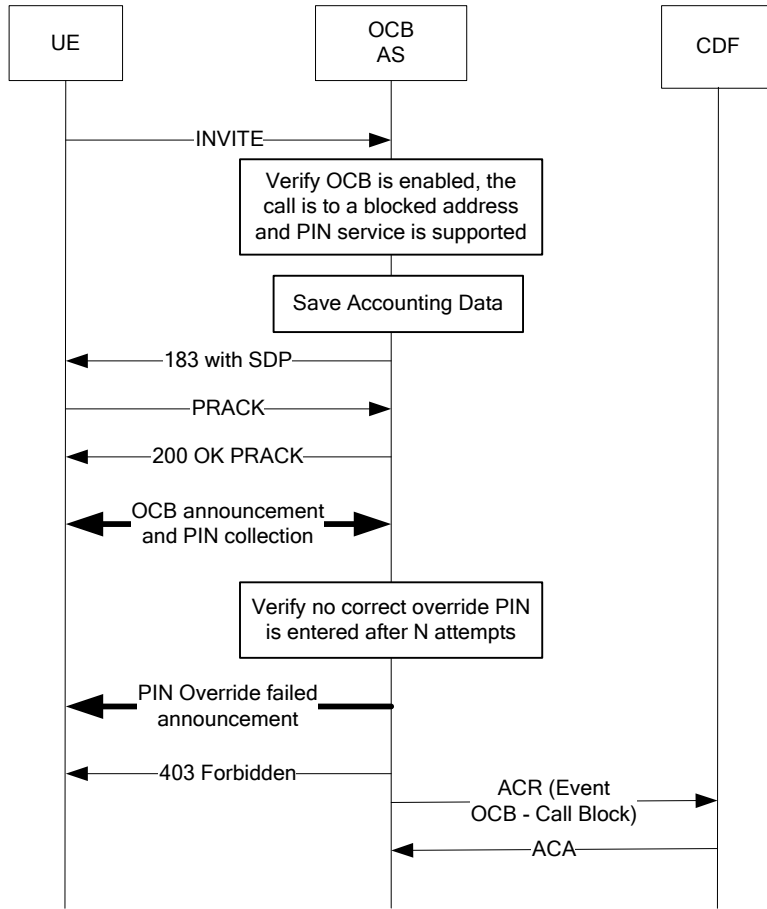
UE

OCB
AS

CDF

INVITE

Verify OCB is enabled, the call is to a blocked address and PIN service is supported

Save Accounting Data

183 with SDP

PRACK

200 OK PRACK

OCB announcement and PIN collection

Verify no correct override PIN is entered after N attempts

PIN Override failed announcement

403 Forbidden

ACR (Event OCB - Call Block)

ACA